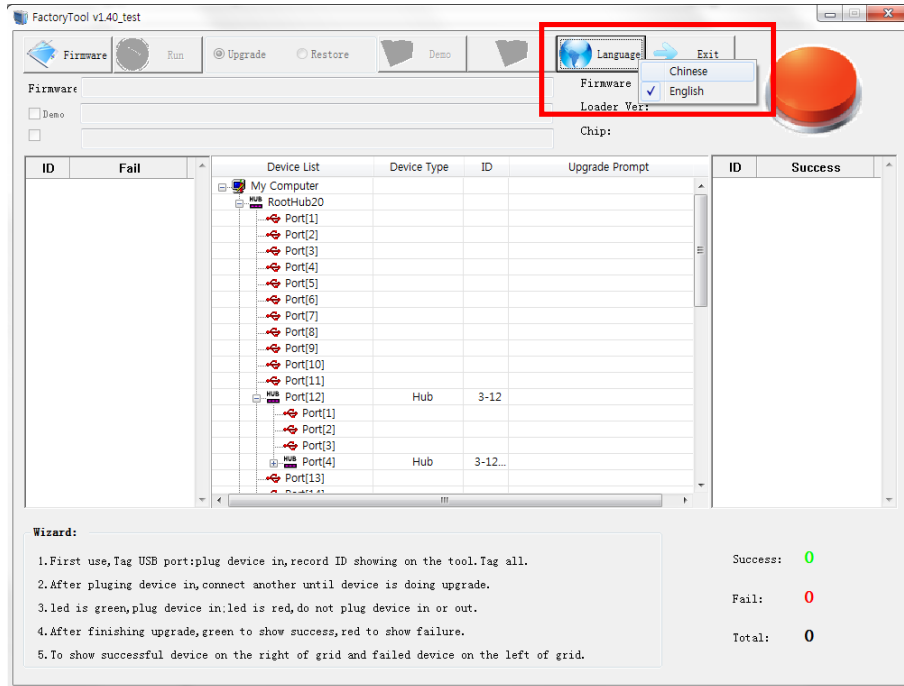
FactoryTool v1.40_test

Firmware Run Upgrade Restore Demo Language Exit

Chinese
English

Firmware
Firmware
Loader Ver:
Demo
Chip:

| ID | Fail |
|---|---|

| Device List | Device Type | ID | Upgrade Prompt |
|---|---|---|---|
| My Computer | | | |
| RootHub20 | | | |
| Port[1] | | | |
| Port[2] | | | |
| Port[3] | | | |
| Port[4] | | | |
| Port[5] | | | |
| Port[6] | | | |
| Port[7] | | | |
| Port[8] | | | |
| Port[9] | | | |
| Port[10] | | | |
| Port[11] | | | |
| Port[12] | Hub | 3-12 | |
| Port[1] | | | |
| Port[2] | | | |
| Port[3] | | | |
| Port[4] | Hub | 3-12... | |
| Port[13] | | | |

| ID | Success |
|---|---|

Wizard:

1.First use,Tag USB port:plug device in,record ID showing on the tool.Tag all.
2.After pluging device in,connect another until device is doing upgrade.
3.led is green,plug device in;led is red,do not plug device in or out.
4.After finishing upgrade,green to show success,red to show failure.
5.To show successful device on the right of grid and failed device on the left of grid.

Success: 0
Fail: 0
Total: 0